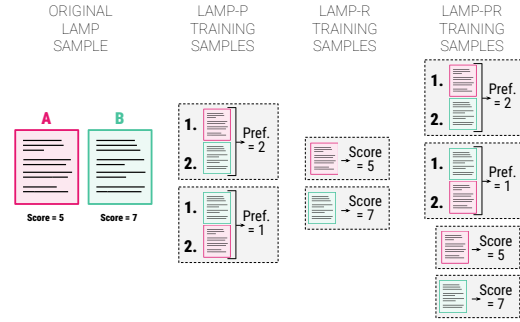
ORIGINAL LAMP SAMPLE

A

B

Score = 5

Score = 7

LAMP-P TRAINING SAMPLES

1.

2.

Pref. = 2

1.

2.

Pref. = 1

LAMP-R TRAINING SAMPLES

Score = 5

Score = 7

LAMP-PR TRAINING SAMPLES

1.

2.

Pref. = 2

1.

2.

Pref. = 1

Score = 5

Score = 7